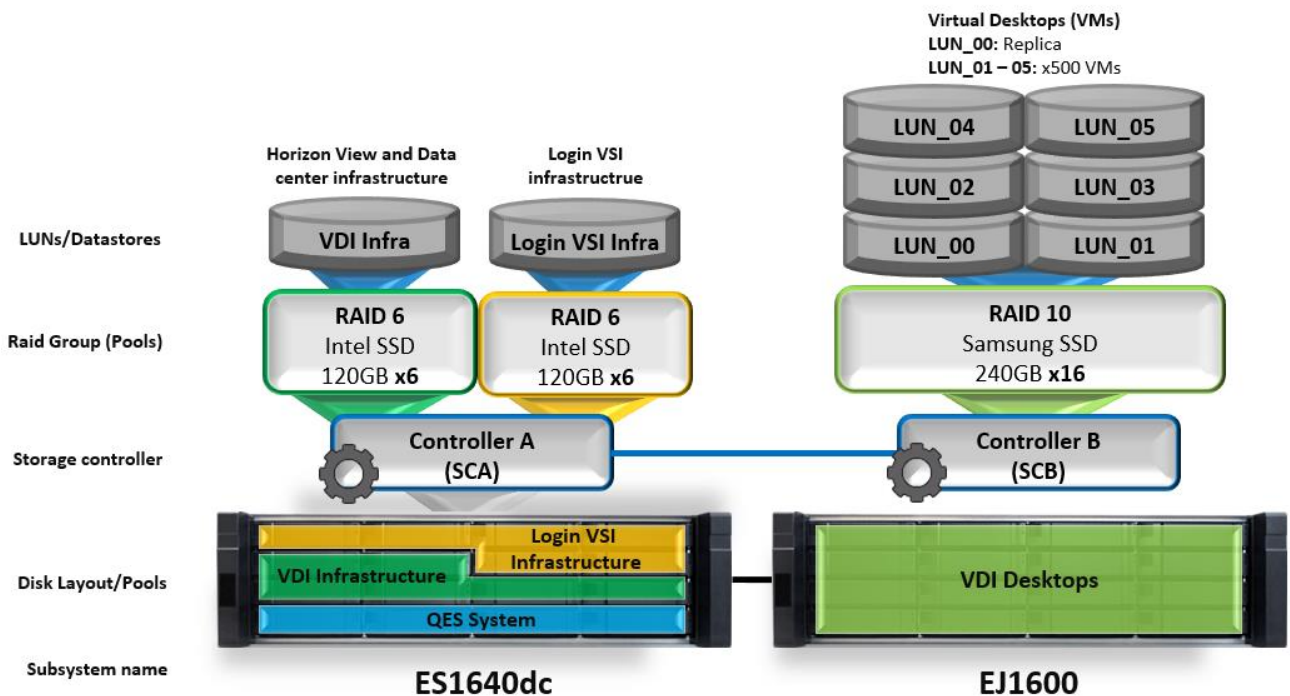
Virtual Desktops (VMs)
LUN_00: Replica
LUN_01 – 05: x500 VMs

LUN_04 LUN_05
LUN_02 LUN_03
LUN_00 LUN_01

Horizon View and Data center infrastructure

Login VSI infrastructrue

LUNs/Datastores

VDI Infra

Login VSI Infra

Raid Group (Pools)

RAID 6
Intel SSD
120GB x6

RAID 6
Intel SSD
120GB x6

RAID 10
Samsung SSD
240GB x16

Storage controller

Controller A
(SCA)

Controller B
(SCB)

Disk Layout/Pools

Login VSI Infrastructure

VDI Infrastructure

QES System

VDI Desktops

Subsystem name

ES1640dc

EJ1600